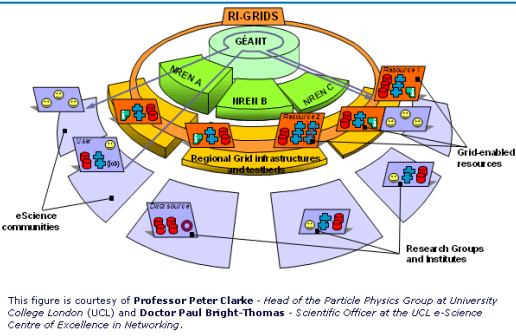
RI-GRIDS

GÉANT

NREN A

NREN B

NREN C

Resource 1

Resource 2

User

Data source

Regional Grid infrastructures and testbeds

Grid-enabled resources

eScience communities

Research Groups and Institutes

This figure is courtesy of **Professor Peter Clarke** - *Head of the Particle Physics Group at University College London* (UCL) and **Doctor Paul Bright-Thomas** - *Scientific Officer at the UCL e-Science Centre of Excellence in Networking*.